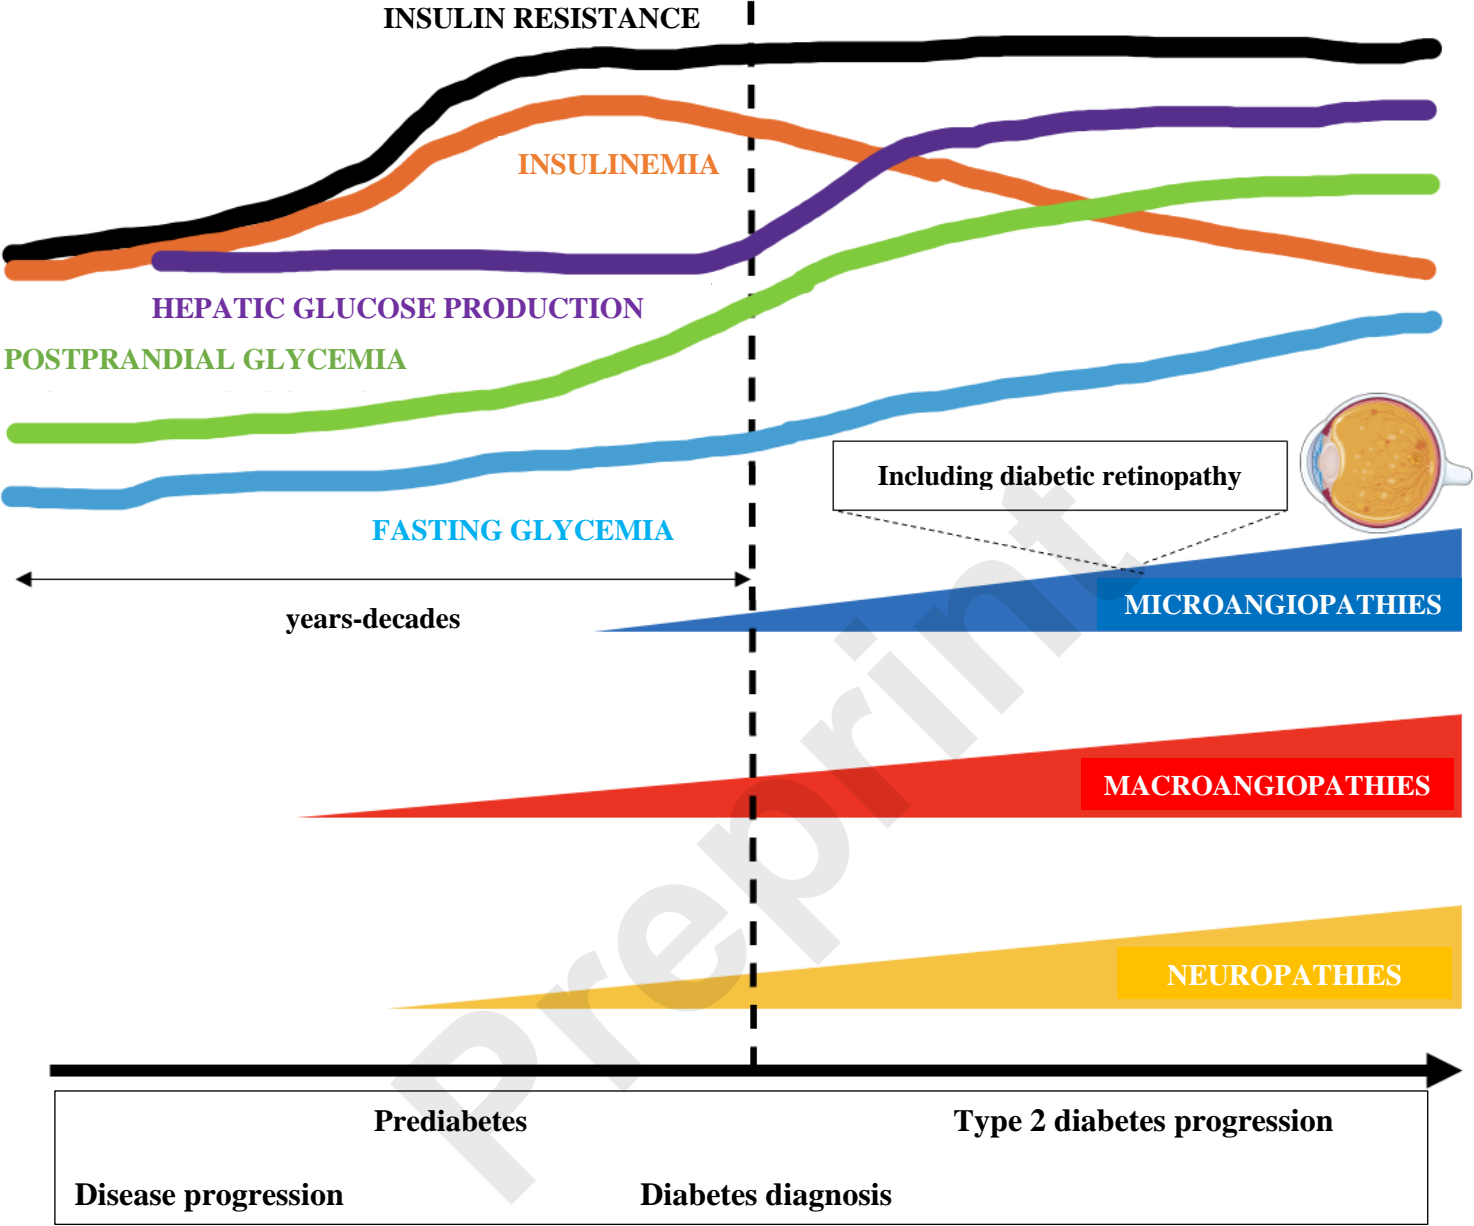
INSULIN RESISTANCE

INSULINEMIA

HEPATIC GLUCOSE PRODUCTION

POSTPRANDIAL GLYCEMIA

FASTING GLYCEMIA

Including diabetic retinopathy

years-decades

MICROANGIOPATHIES

MACROANGIOPATHIES

NEUROPATHIES

Preprint

Prediabetes

Type 2 diabetes progression

Disease progression

Diabetes diagnosis